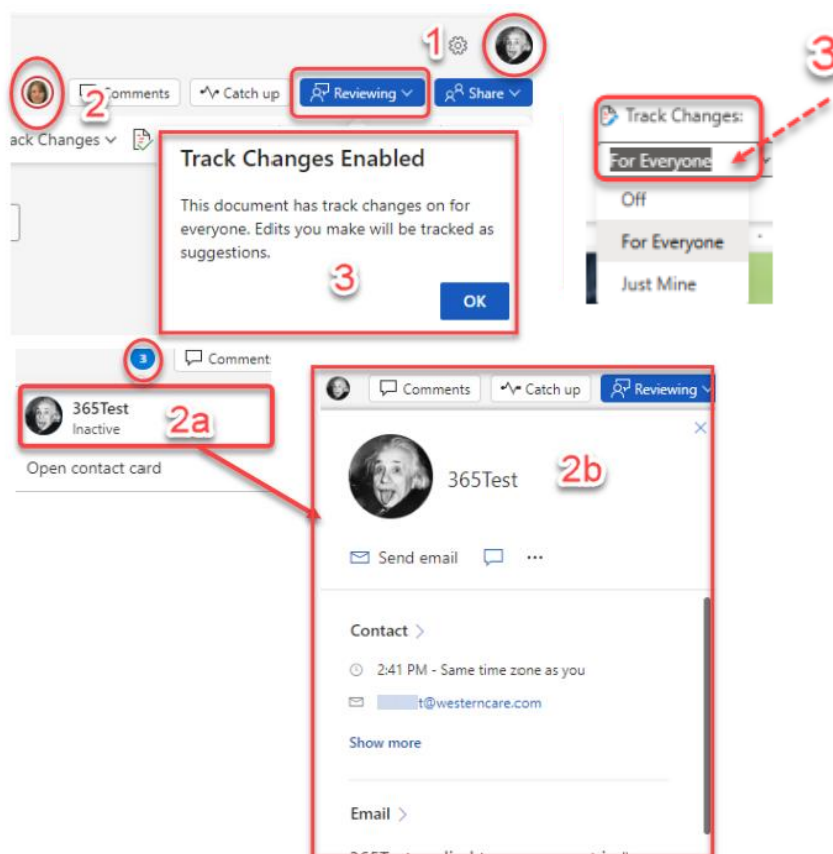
1

2 Comments Catch up Reviewing Share

ack Changes

Track Changes Enabled

This document has track changes on for everyone. Edits you make will be tracked as suggestions.

3

OK

3

Track Changes:

For Everyone

Off

For Everyone

Just Mine

3 Comment

365Test
Inactive

2a

Open contact card

Comments Catch up Reviewing

365Test

2b

Send email

Contact

2:41 PM - Same time zone as you

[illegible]t@westerncare.com

Show more

Email

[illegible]